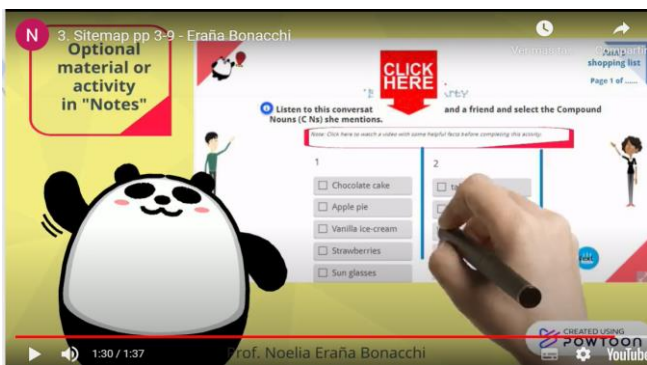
N 3. Sitemap pp 3-9 - Eraña Bonacchi

Ver más tarde

Compartir

Optional material or activity in "Notes"

CLICK HERE

shopping list

Page 1 of ......

Listen to this conversat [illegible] and a friend and select the Compound Nouns (C Ns) she mentions.

Note: Click here to watch a video with some helpful facts before completing this activity.

1

Chocolate cake

Apple pie

Vanilla ice-cream

Strawberries

Sun glasses

2

ta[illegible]

1:30 / 1:37

Prof. Noelia Eraña Bonacchi

CREATED USING POWTOON

YouTube